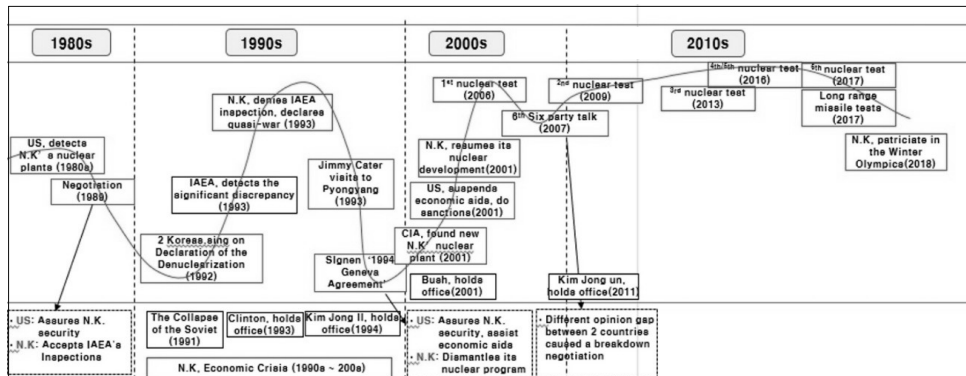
1980s

1990s

2000s

2010s

US, detects N.K' a nuclear plants (1980s)

Negotiation (1989)

N.K, denies IAEA inspection, declares quasi-war (1993)

IAEA, detects the significant discrepancy (1993)

2 Koreas sing on Declaration of the Denuclearization (1992)

Jimmy Cater visits to Pyongyang (1993)

Signen '1994 Geneva Agreement'

$1^{st}$ nuclear test (2006)

N.K, resumes its nuclear development(2001)

US, suspends economic aids, do sanctions(2001)

CIA, found new N.K' nuclear plant (2001)

Bush, holds office(2001)

$2^{nd}$ nuclear test (2009)

$6^{th}$ Six party talk (2007)

Kim Jong un, holds office(2011)

$3^{rd}$ nuclear test (2013)

$4^{th}/5^{th}$ nuclear test (2016)

$6^{th}$ nuclear test (2017)

Long range missile tests (2017)

N.K, patriciate in the Winter Olympics(2018)

US: Assures N.K. security
N.K: Accepts IAEA's Inspections

The Collapse of the Soviet (1991)

Clinton, holds office(1993)

Kim Jong Il, holds office(1994)

N.K, Economic Crisis (1990s ~ 200s)

US: Assures N.K. security, assist economic aids
N.K: Diamantles its nuclear program

Different opinion gap between 2 countries caused a breakdown negotiation